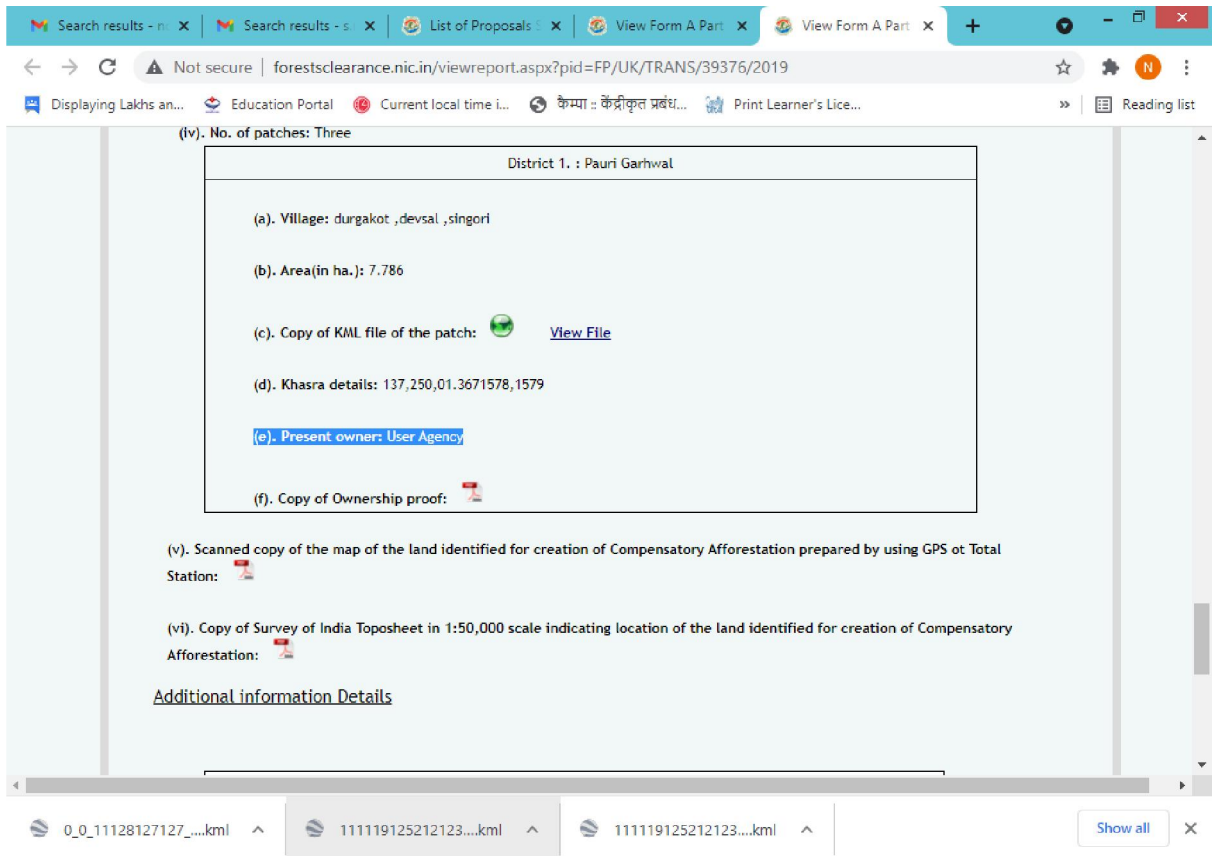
Search results - n ×
Search results - s ×
List of Proposals ×
View Form A Part ×
View Form A Part ×
+

Not secure | forestsclearance.nic.in/viewreport.aspx?pid=FP/UK/TRANS/39376/2019

Displaying Lakhs an...
Education Portal
Current local time i...
कैम्पा :: केंद्रीकृत प्रबंध...
Print Learner's Lice...
»
Reading list

(iv). No. of patches: Three

District 1. : Pauri Garhwal

(a). Village: durgakot ,devsal ,singori

(b). Area(in ha.): 7.786

(c). Copy of KML file of the patch: View File

(d). Khasra details: 137,250,01.3671578,1579

(e). Present owner: User Agency

(f). Copy of Ownership proof:

(v). Scanned copy of the map of the land identified for creation of Compensatory Afforestation prepared by using GPS ot Total Station:

(vi). Copy of Survey of India Toposheet in 1:50,000 scale indicating location of the land identified for creation of Compensatory Afforestation:

Additional information Details

0_0_11128127127_....kml
111119125212123....kml
111119125212123....kml
Show all
×